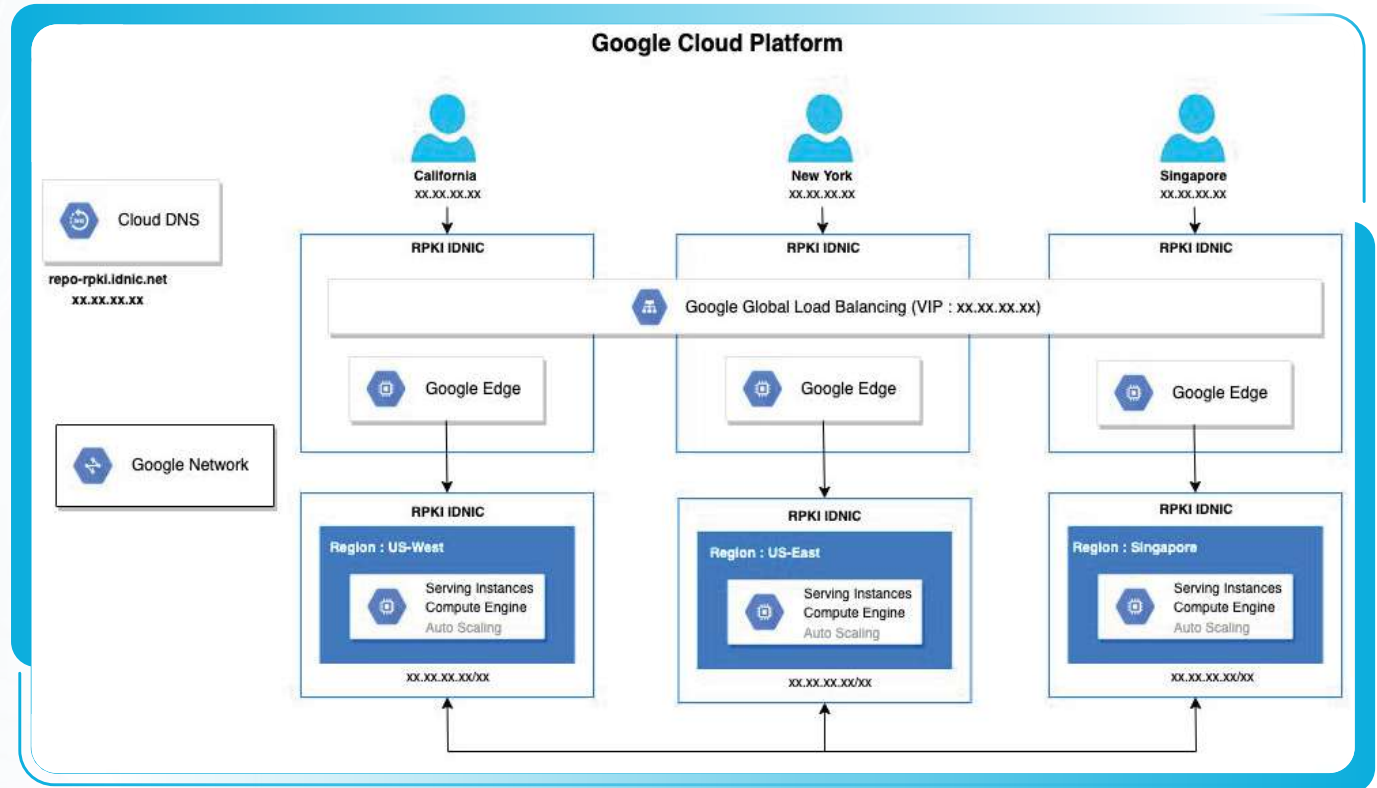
Google Cloud Platform

Cloud DNS

repo-rpki.idnic.net
xx.xx.xx.xx

Google Network

California
xx.xx.xx.xx

New York
xx.xx.xx.xx

Singapore
xx.xx.xx.xx

RPKI IDNIC

RPKI IDNIC

RPKI IDNIC

Google Global Load Balancing (VIP : xx.xx.xx.xx)

Google Edge

Google Edge

Google Edge

RPKI IDNIC
Region : US-West
Serving Instances
Compute Engine
Auto Scaling
xx.xx.xx.xx/xx

RPKI IDNIC
Region : US-East
Serving Instances
Compute Engine
Auto Scaling
xx.xx.xx.xx/xx

RPKI IDNIC
Region : Singapore
Serving Instances
Compute Engine
Auto Scaling
xx.xx.xx.xx/xx